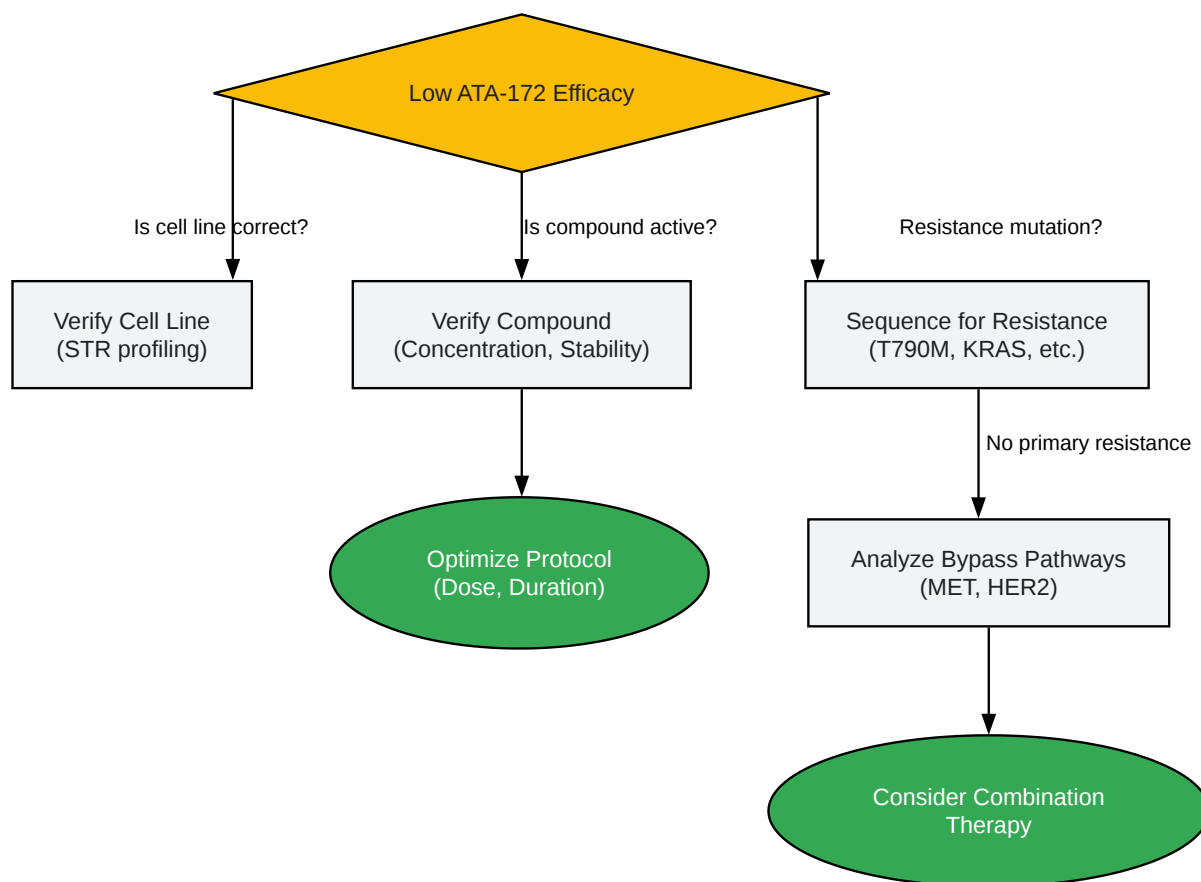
Low ATA-172 Efficacy

Is cell line correct?

Is compound active?

Resistance mutation?

Verify Cell Line
(STR profiling)

Verify Compound
(Concentration, Stability)

Sequence for Resistance
(T790M, KRAS, etc.)

No primary resistance

Optimize Protocol
(Dose, Duration)

Analyze Bypass Pathways
(MET, HER2)

Consider Combination Therapy